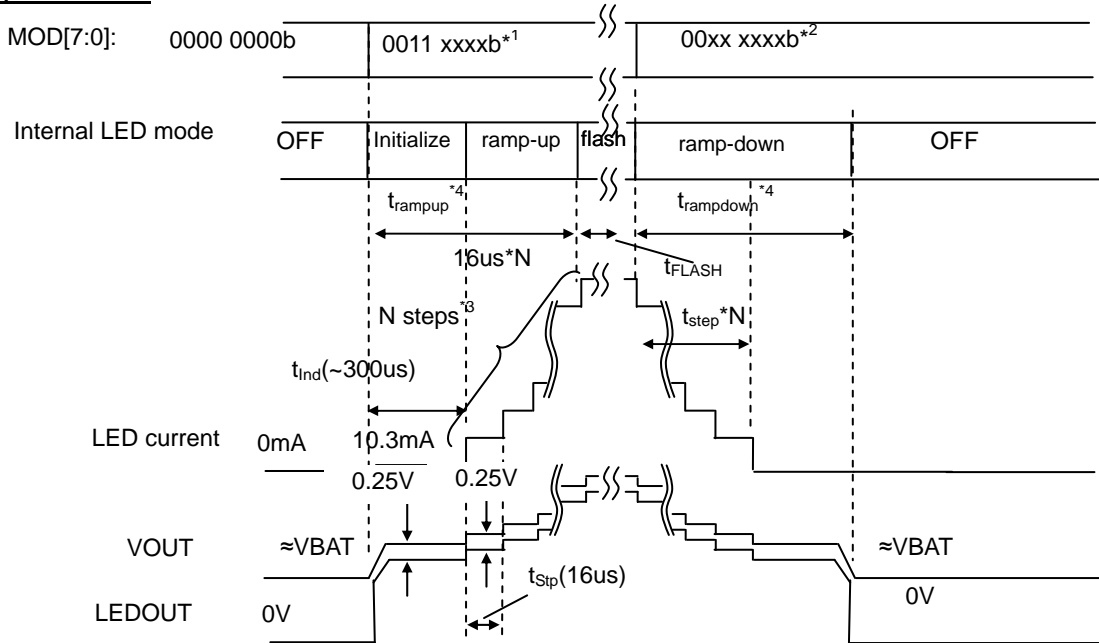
MOD[7:0]: 0000 0000b 0011 xxxxb*$^{1}$ 00xx xxxxb*$^{2}$

Internal LED mode OFF Initialize ramp-up flash ramp-down OFF

$t_{rampup}$ $^{*4}$ $t_{rampdown}$ $^{*4}$

16us*N $t_{FLASH}$

N steps$^{*3}$ $t_{step}$*N

$t_{Ind}$(~300us)

LED current 0mA 10.3mA

0.25V 0.25V

VOUT ≈VBAT ≈VBAT

$t_{Stp}$(16us)

LEDOUT 0V 0V